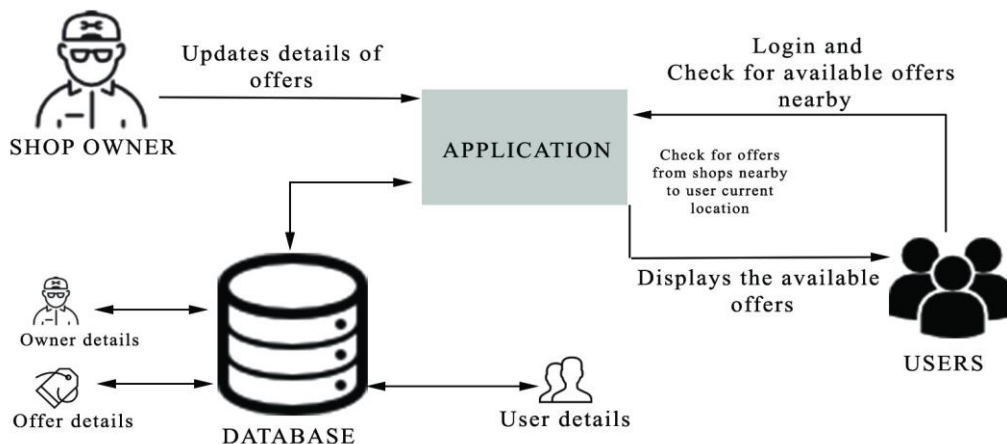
SHOP OWNER

Updates details of offers

Login and Check for available offers nearby

APPLICATION

Check for offers from shops nearby to user current location

Displays the available offers

USERS

Owner details

Offer details

DATABASE

User details